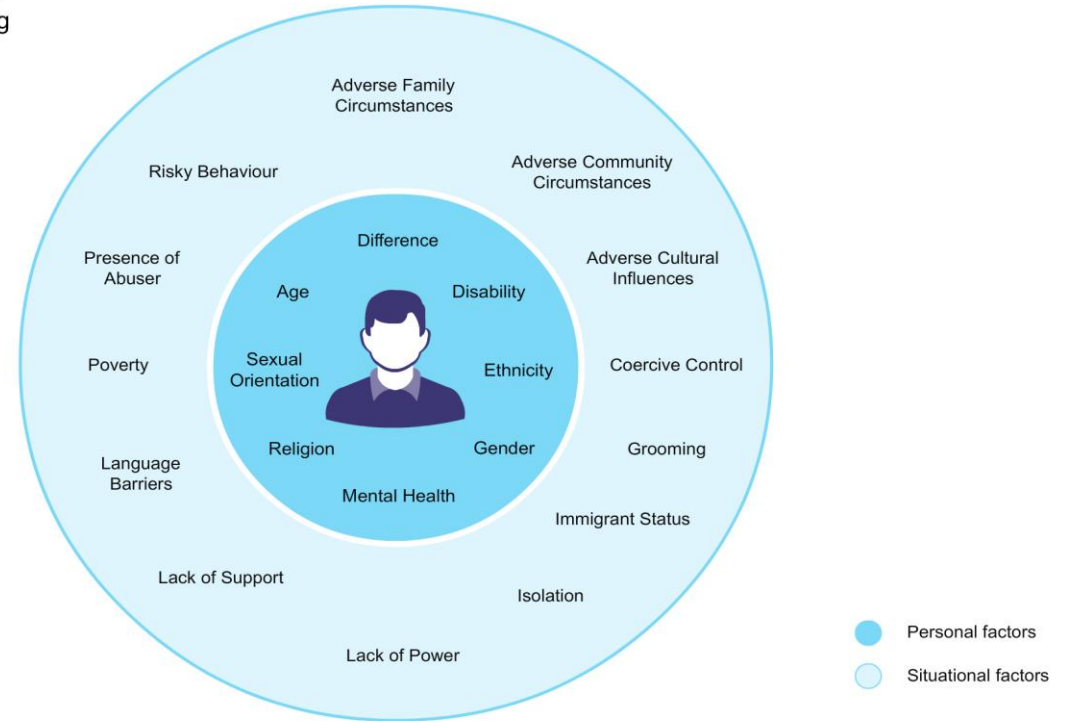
g

Adverse Family Circumstances

Risky Behaviour

Adverse Community Circumstances

Presence of Abuser

Adverse Cultural Influences

Poverty

Coercive Control

Language Barriers

Grooming

Immigrant Status

Lack of Support

Isolation

Lack of Power

Difference

Age

Disability

Sexual Orientation

Ethnicity

Religion

Gender

Mental Health

Personal factors

Situational factors